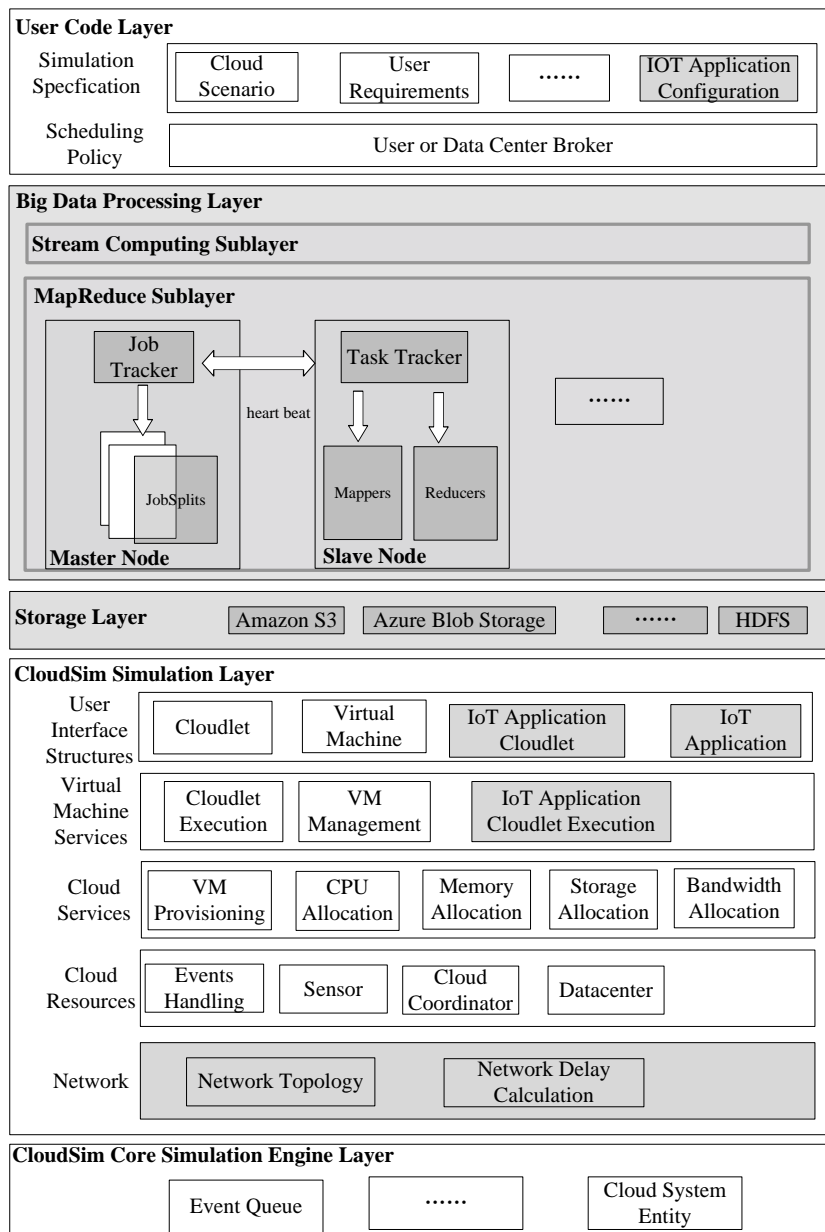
User Code Layer

Simulation Specfication

Cloud Scenario

User Requirements

......

IOT Application Configuration

Scheduling Policy

User or Data Center Broker

Big Data Processing Layer

Stream Computing Sublayer

MapReduce Sublayer

Job Tracker

heart beat

Task Tracker

......

JobSplits

Mappers

Reducers

Master Node

Slave Node

Storage Layer

Amazon S3

Azure Blob Storage

......

HDFS

CloudSim Simulation Layer

User Interface Structures

Cloudlet

Virtual Machine

IoT Application Cloudlet

IoT Application

Virtual Machine Services

Cloudlet Execution

VM Management

IoT Application Cloudlet Execution

Cloud Services

VM Provisioning

CPU Allocation

Memory Allocation

Storage Allocation

Bandwidth Allocation

Cloud Resources

Events Handling

Sensor

Cloud Coordinator

Datacenter

Network

Network Topology

Network Delay Calculation

CloudSim Core Simulation Engine Layer

Event Queue

......

Cloud System Entity